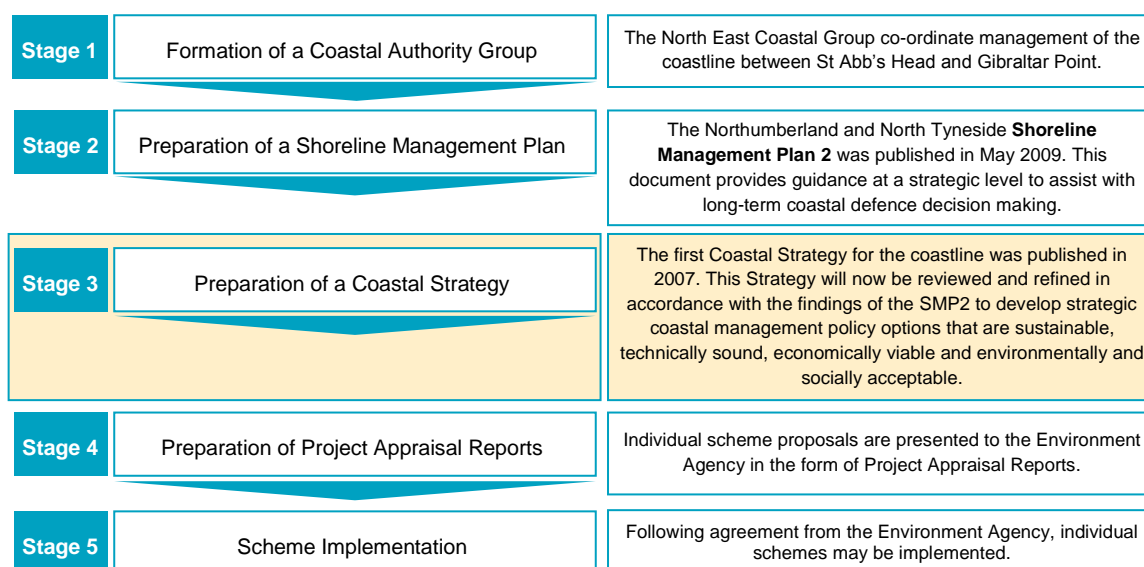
Stage 1

Formation of a Coastal Authority Group

The North East Coastal Group co-ordinate management of the coastline between St Abb's Head and Gibraltar Point.

Stage 2

Preparation of a Shoreline Management Plan

The Northumberland and North Tyneside **Shoreline Management Plan 2** was published in May 2009. This document provides guidance at a strategic level to assist with long-term coastal defence decision making.

Stage 3

Preparation of a Coastal Strategy

The first Coastal Strategy for the coastline was published in 2007. This Strategy will now be reviewed and refined in accordance with the findings of the SMP2 to develop strategic coastal management policy options that are sustainable, technically sound, economically viable and environmentally and socially acceptable.

Stage 4

Preparation of Project Appraisal Reports

Individual scheme proposals are presented to the Environment Agency in the form of Project Appraisal Reports.

Stage 5

Scheme Implementation

Following agreement from the Environment Agency, individual schemes may be implemented.